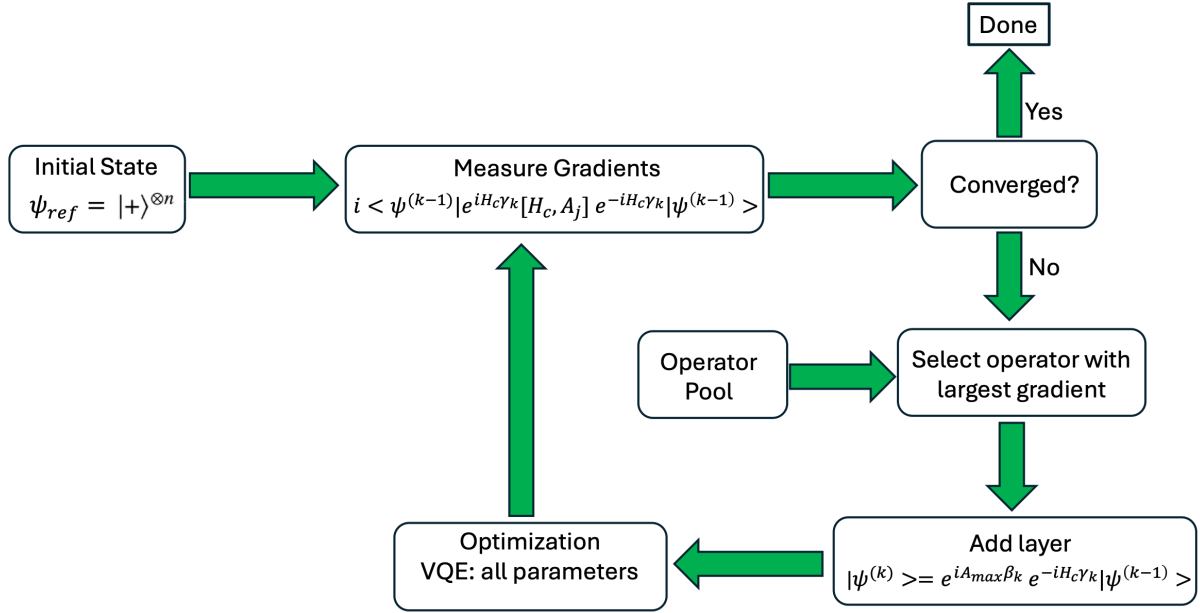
Done

Yes

Initial State
$\psi_{ref} = |+\rangle^{\otimes n}$

Measure Gradients
$i < \psi^{(k-1)}|e^{iH_c\gamma_k}[H_c, A_j]\ e^{-iH_c\gamma_k}|\psi^{(k-1)} >$

Converged?

No

Operator Pool

Select operator with largest gradient

Optimization
VQE: all parameters

Add layer
$|\psi^{(k)} >= e^{iA_{max}\beta_k}\ e^{-iH_c\gamma_k}|\psi^{(k-1)} >$